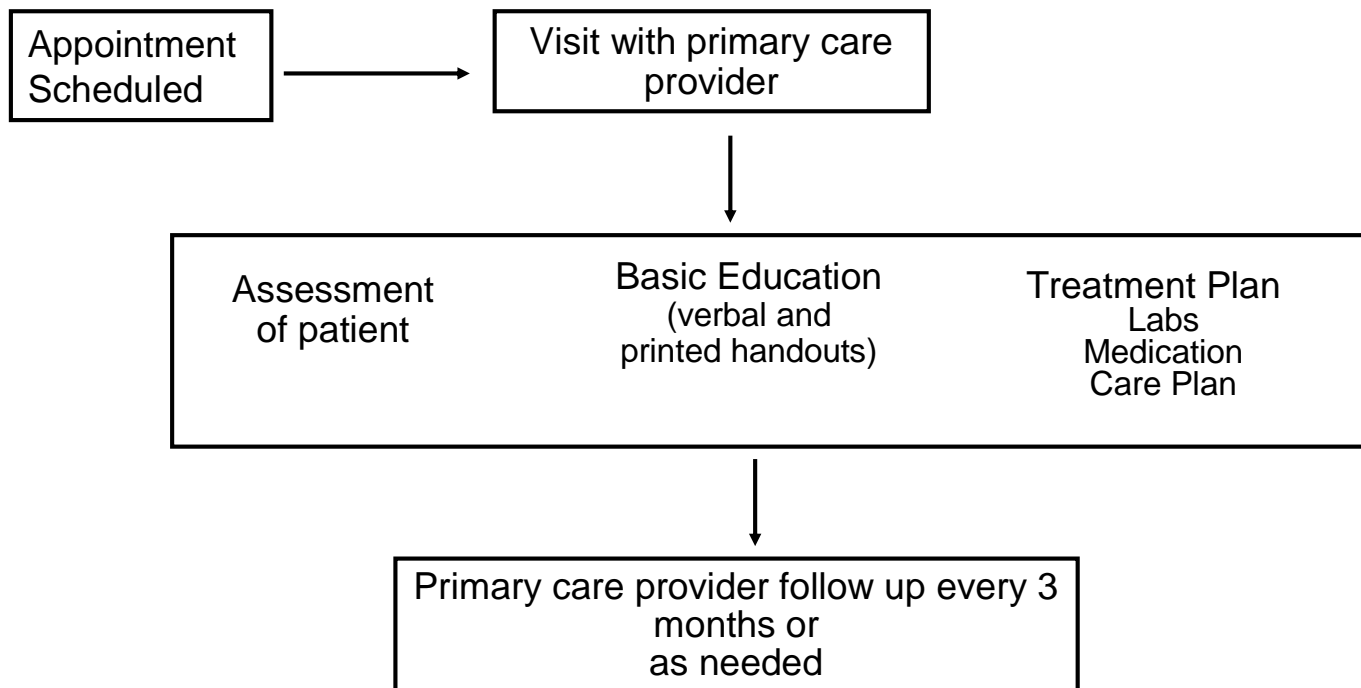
Appointment Scheduled

Visit with primary care provider

Assessment of patient

Basic Education
(verbal and printed handouts)

Treatment Plan
Labs
Medication
Care Plan

Primary care provider follow up every 3 months or as needed